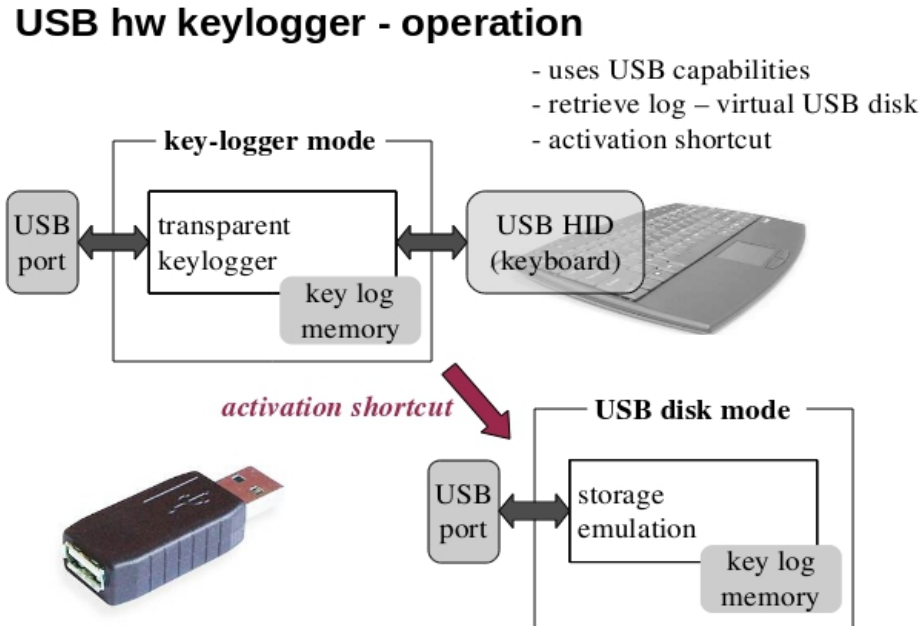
USB hw keylogger - operation

- uses USB capabilities
- retrieve log – virtual USB disk
- activation shortcut

key-logger mode

USB port

transparent keylogger

key log memory

USB HID (keyboard)

activation shortcut

USB disk mode

USB port

storage emulation

key log memory